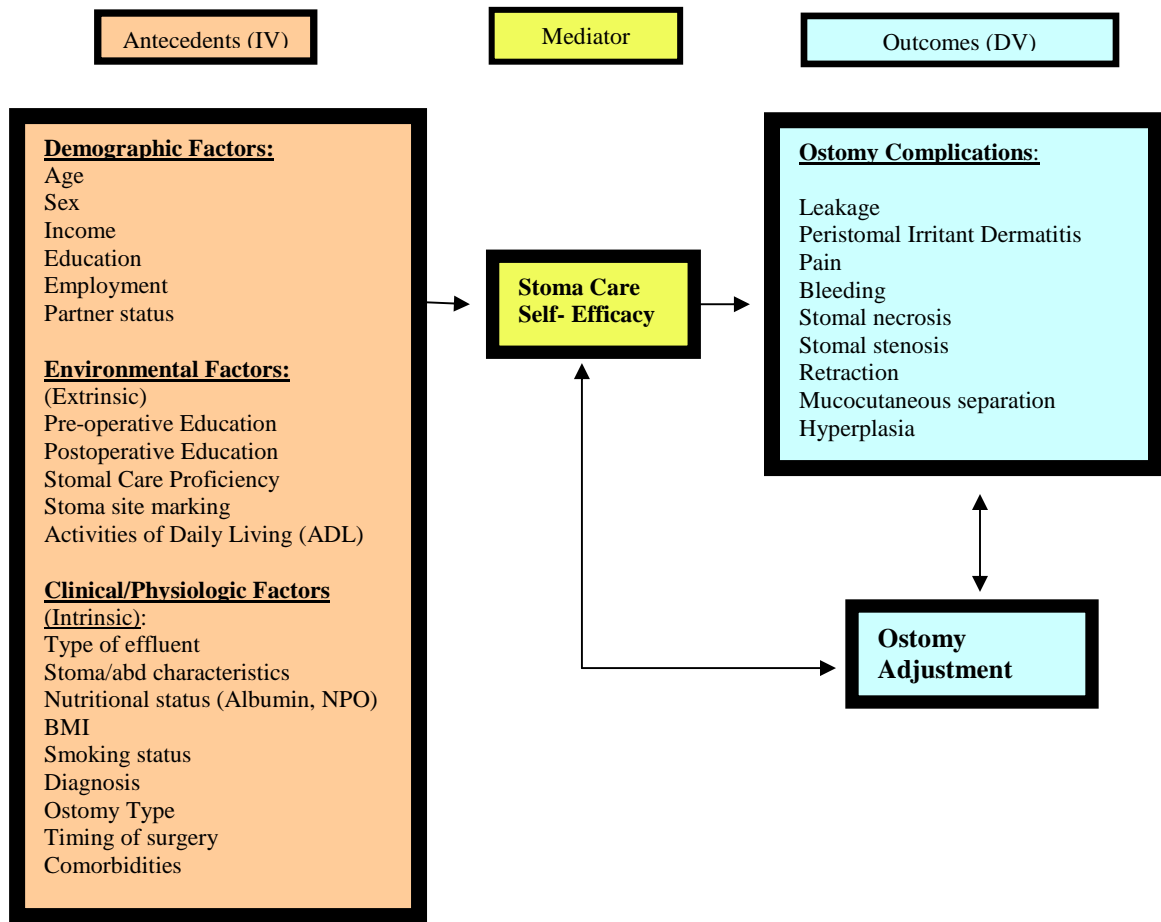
Antecedents (IV)

Mediator

Outcomes (DV)

Demographic Factors:
Age
Sex
Income
Education
Employment
Partner status

Environmental Factors:
(Extrinsic)
Pre-operative Education
Postoperative Education
Stomal Care Proficiency
Stoma site marking
Activities of Daily Living (ADL)

Clinical/Physiologic Factors
(Intrinsic):
Type of effluent
Stoma/abd characteristics
Nutritional status (Albumin, NPO)
BMI
Smoking status
Diagnosis
Ostomy Type
Timing of surgery
Comorbidities

Stoma Care Self- Efficacy

Ostomy Complications:

Leakage
Peristomal Irritant Dermatitis
Pain
Bleeding
Stomal necrosis
Stomal stenosis
Retraction
Mucocutaneous separation
Hyperplasia

Ostomy Adjustment